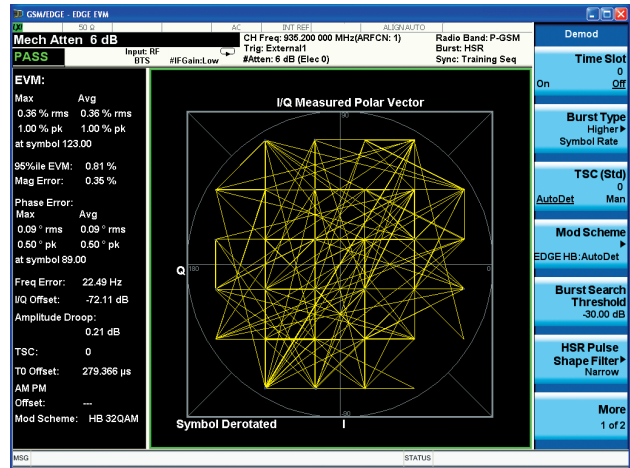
GSM/EDGE - EDGE EVM

50 Ω AC INT REF ALIGN AUTO

Mech Atten 6 dB

PASS

Input: RF
BTS

#IFGain:Low

CH Freq: 935.200 000 MHz(ARFCN: 1)
Trig: External1
#Atten: 6 dB (Elec 0)

Radio Band: P-GSM
Burst: HSR
Sync: Training Seq

Demod

EVM:

| Max | Avg |
|---|---|
| 0.36 % rms | 0.36 % rms |
| 1.00 % pk | 1.00 % pk |

at symbol 123.00

95%ile EVM: 0.81 %
Mag Error: 0.35 %

Phase Error:

| Max | Avg |
|---|---|
| 0.09 ° rms | 0.09 ° rms |
| 0.50 ° pk | 0.50 ° pk |

at symbol 89.00

Freq Error: 22.49 Hz
I/Q Offset: -72.11 dB
Amplitude Droop:
0.21 dB
TSC: 0
T0 Offset: 279.366 µs
AM PM
Offset: ---
Mod Scheme: HB 32QAM

I/Q Measured Polar Vector

90

Q 180

0

-90

Symbol Derotated

I

Time Slot
0
On Off

Burst Type
Higher
Symbol Rate

TSC (Std)
0
AutoDet Man

Mod Scheme
EDGE HB:AutoDet

Burst Search
Threshold
-30.00 dB

HSR Pulse
Shape Filter
Narrow

More
1 of 2

MSG

STATUS